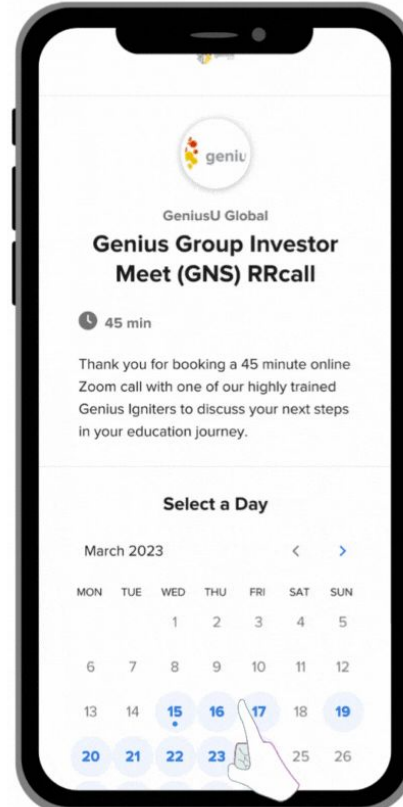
geniu

GeniusU Global

Genius Group Investor Meet (GNS) RRcall

45 min

Thank you for booking a 45 minute online Zoom call with one of our highly trained Genius Igniters to discuss your next steps in your education journey.

Select a Day

March 2023 < >

| MON | TUE | WED | THU | FRI | SAT | SUN |
|---|---|---|---|---|---|---|
| | | 1 | 2 | 3 | 4 | 5 |
| 6 | 7 | 8 | 9 | 10 | 11 | 12 |
| 13 | 14 | 15 | 16 | 17 | 18 | 19 |
| 20 | 21 | 22 | 23 | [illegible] | 25 | 26 |